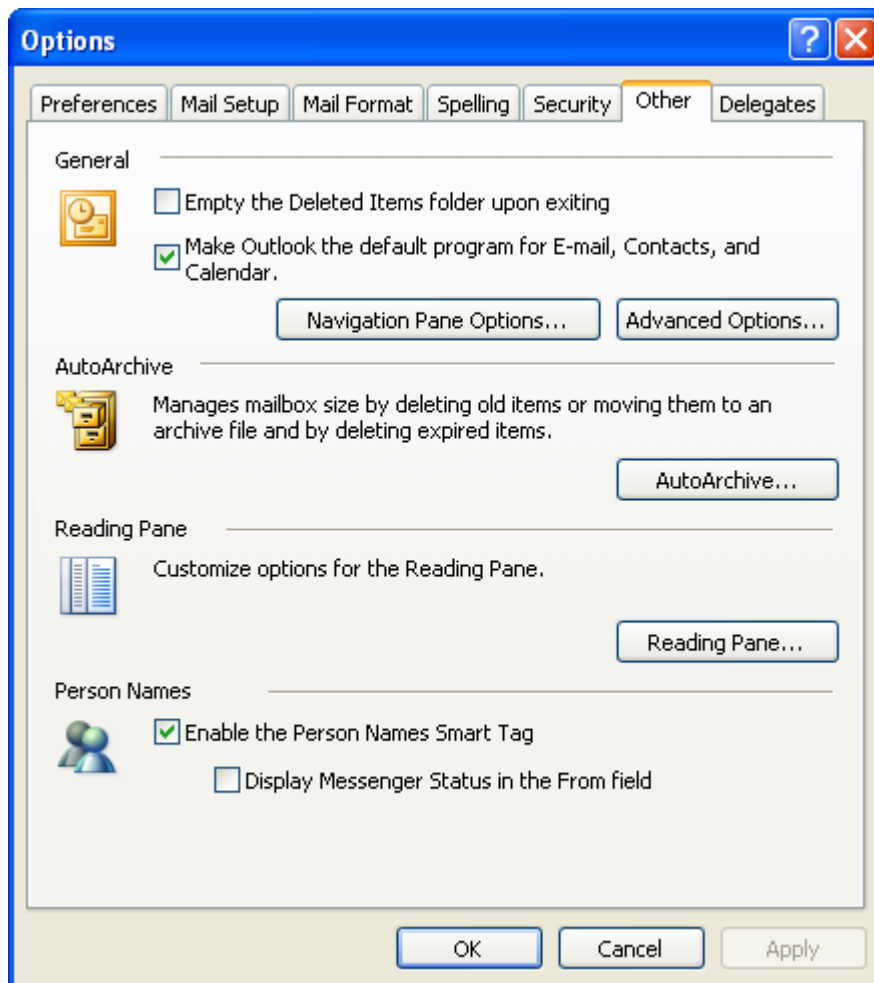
Options

?

Preferences | Mail Setup | Mail Format | Spelling | Security | Other | Delegates

General

Empty the Deleted Items folder upon exiting

Make Outlook the default program for E-mail, Contacts, and Calendar.

Navigation Pane Options...

Advanced Options...

AutoArchive

Manages mailbox size by deleting old items or moving them to an archive file and by deleting expired items.

AutoArchive...

Reading Pane

Customize options for the Reading Pane.

Reading Pane...

Person Names

Enable the Person Names Smart Tag

Display Messenger Status in the From field

OK

Cancel

Apply